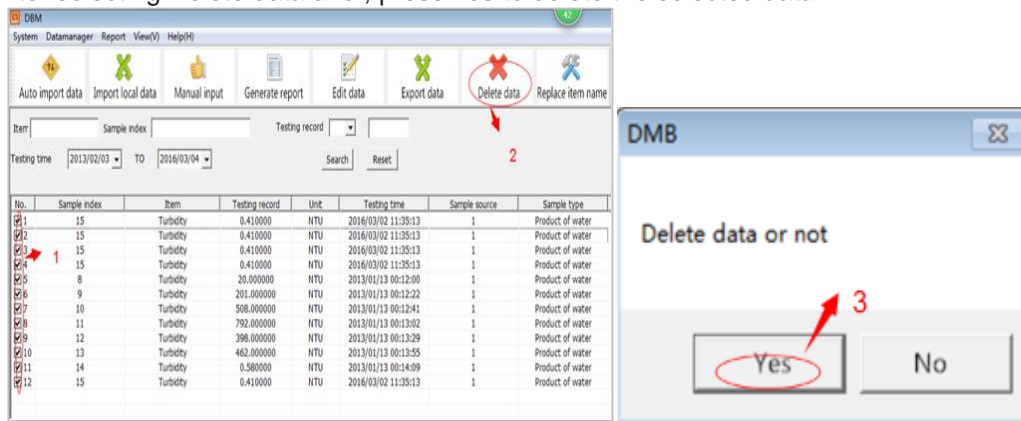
DBM

System Datamanager Report View(V) Help(H)

Auto import data | Import local data | Manual input | Generate report | Edit data | Export data | Delete data | Replace item name

Item | Sample index | Testing record

Testing time 2013/02/03 TO 2016/03/04 | Search | Reset

2

| No. | Sample index | Item | Testing record | Unit | Testing time | Sample source | Sample type |
|---|---|---|---|---|---|---|---|
| 1 | 15 | Turbidity | 0.410000 | NTU | 2016/03/02 11:35:13 | 1 | Product of water |
| 2 | 15 | Turbidity | 0.410000 | NTU | 2016/03/02 11:35:13 | 1 | Product of water |
| 3 | 15 | Turbidity | 0.410000 | NTU | 2016/03/02 11:35:13 | 1 | Product of water |
| 4 | 15 | Turbidity | 0.410000 | NTU | 2016/03/02 11:35:13 | 1 | Product of water |
| 5 | 8 | Turbidity | 20.000000 | NTU | 2013/01/13 00:12:00 | 1 | Product of water |
| 6 | 9 | Turbidity | 201.000000 | NTU | 2013/01/13 00:12:22 | 1 | Product of water |
| 7 | 10 | Turbidity | 508.000000 | NTU | 2013/01/13 00:12:41 | 1 | Product of water |
| 8 | 11 | Turbidity | 792.000000 | NTU | 2013/01/13 00:13:02 | 1 | Product of water |
| 9 | 12 | Turbidity | 398.000000 | NTU | 2013/01/13 00:13:29 | 1 | Product of water |
| 10 | 13 | Turbidity | 462.000000 | NTU | 2013/01/13 00:13:55 | 1 | Product of water |
| 11 | 14 | Turbidity | 0.580000 | NTU | 2013/01/13 00:14:09 | 1 | Product of water |
| 12 | 15 | Turbidity | 0.410000 | NTU | 2016/03/02 11:35:13 | 1 | Product of water |

1

DMB

Delete data or not

3

Yes | No